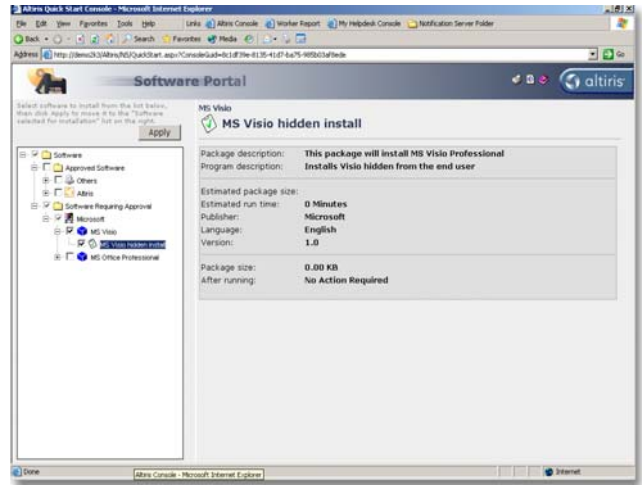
Altiris Quick Start Console - Microsoft Internet Explorer

File Edit View Favorites Tools Help

Links Altiris Console Worker Report My Helpdesk Console Notification Server Folder

Back Search Favorites Media

Address http://demo263/Altiris/NS/QuickStart.aspx?ConsoleGuid=8c1df39e-8135-41d7-ba75-985b03af8ede

Go

Software Portal

altiris

Select software to install from the list below, then click Apply to move it to the "Software selected for installation" list on the right.

Apply

Software
Approved Software
Others
Altiris
Software Requiring Approval
Microsoft
MS Visio
MS Visio hidden install
MS Office Professional

MS Visio

MS Visio hidden install

| | |
|---|---|
| Package description: | This package will install MS Visio Professional |
| Program description: | Installs Visio hidden from the end user |
| Estimated package size: | |
| Estimated run time: | 0 Minutes |
| Publisher: | Microsoft |
| Language: | English |
| Version: | 1.0 |
| Package size: | 0.00 KB |
| After running: | No Action Required |

Done

Altiris Console - Microsoft Internet Explorer

Internet